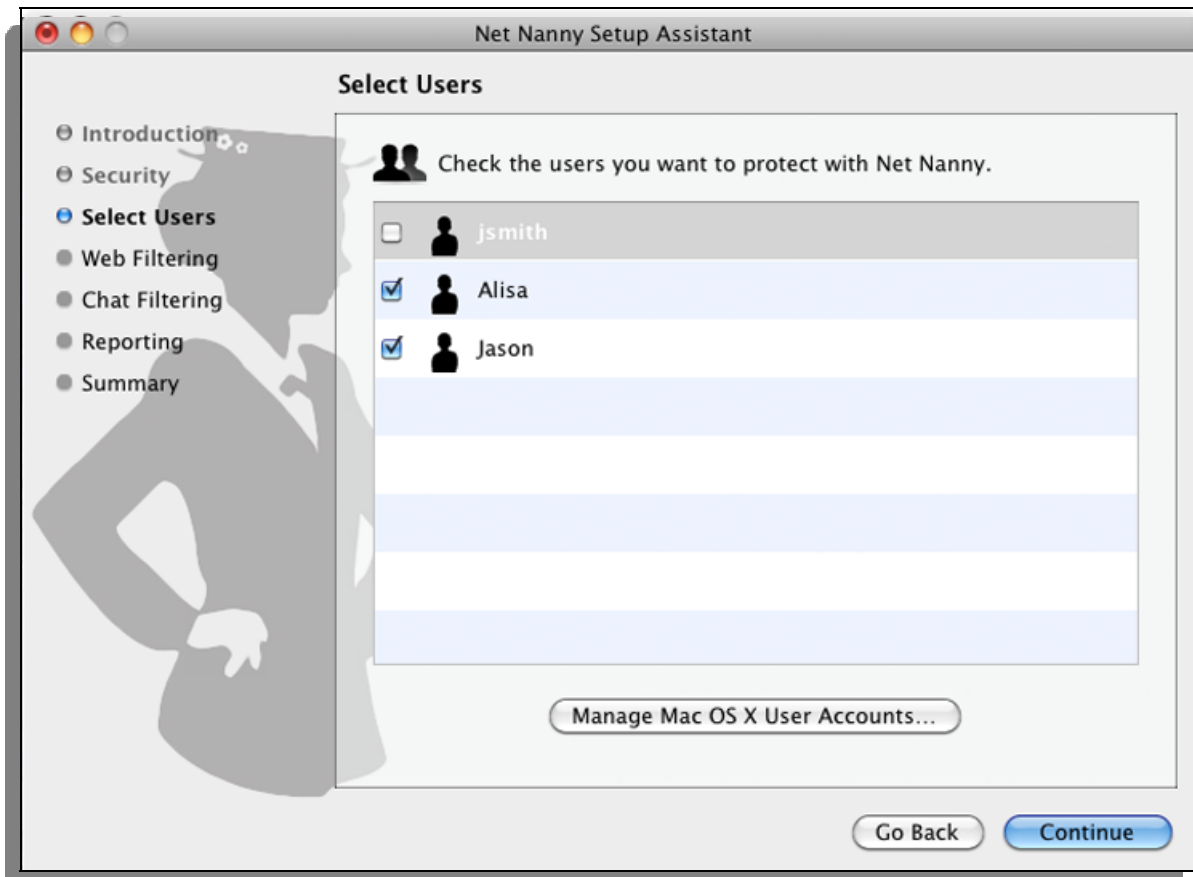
Net Nanny Setup Assistant

Select Users

Introduction
Security
Select Users
Web Filtering
Chat Filtering
Reporting
Summary

Check the users you want to protect with Net Nanny.

jsmith
Alisa
Jason

Manage Mac OS X User Accounts...

Go Back
Continue